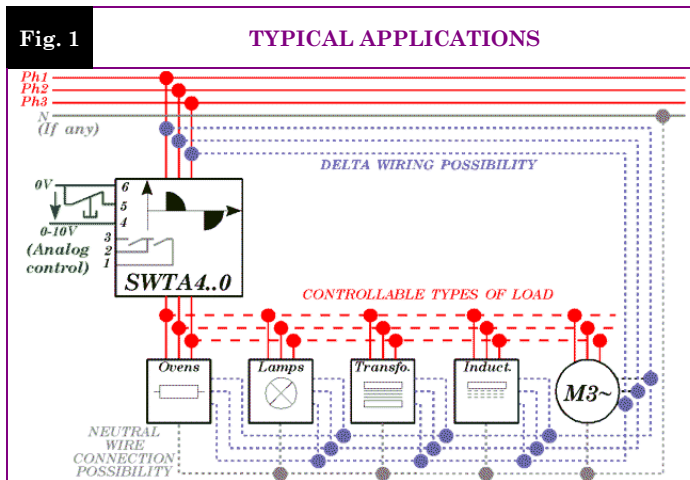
Fig. 1

TYPICAL APPLICATIONS

Ph1
Ph2
Ph3
N
(If any)

DELTA WIRING POSSIBILITY

0V
0-10V
(Analog control)
6
5
4
3
2
1
SWTA4..0

CONTROLLABLE TYPES OF LOAD

Ovens
Lamps
Transfo.
Induct.
M3~

NEUTRAL WIRE CONNECTION POSSIBILITY